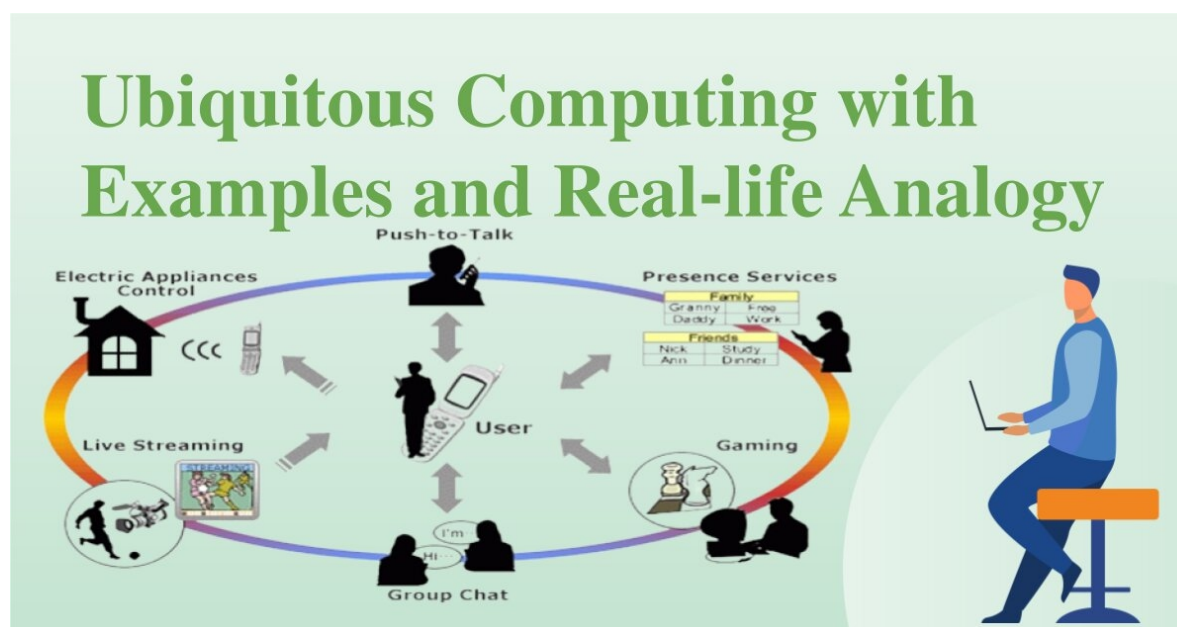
Ubiquitous Computing with Examples and Real-life Analogy

Push-to-Talk

Electric Appliances Control

Presence Services

| Family | |
|---|---|
| Granny | Free |
| Daddy | Work |

| Friends | |
|---|---|
| Nick | Study |
| Ann | Dinner |

User

Live Streaming

STREAMING

Gaming

I'm

Hi

Group Chat